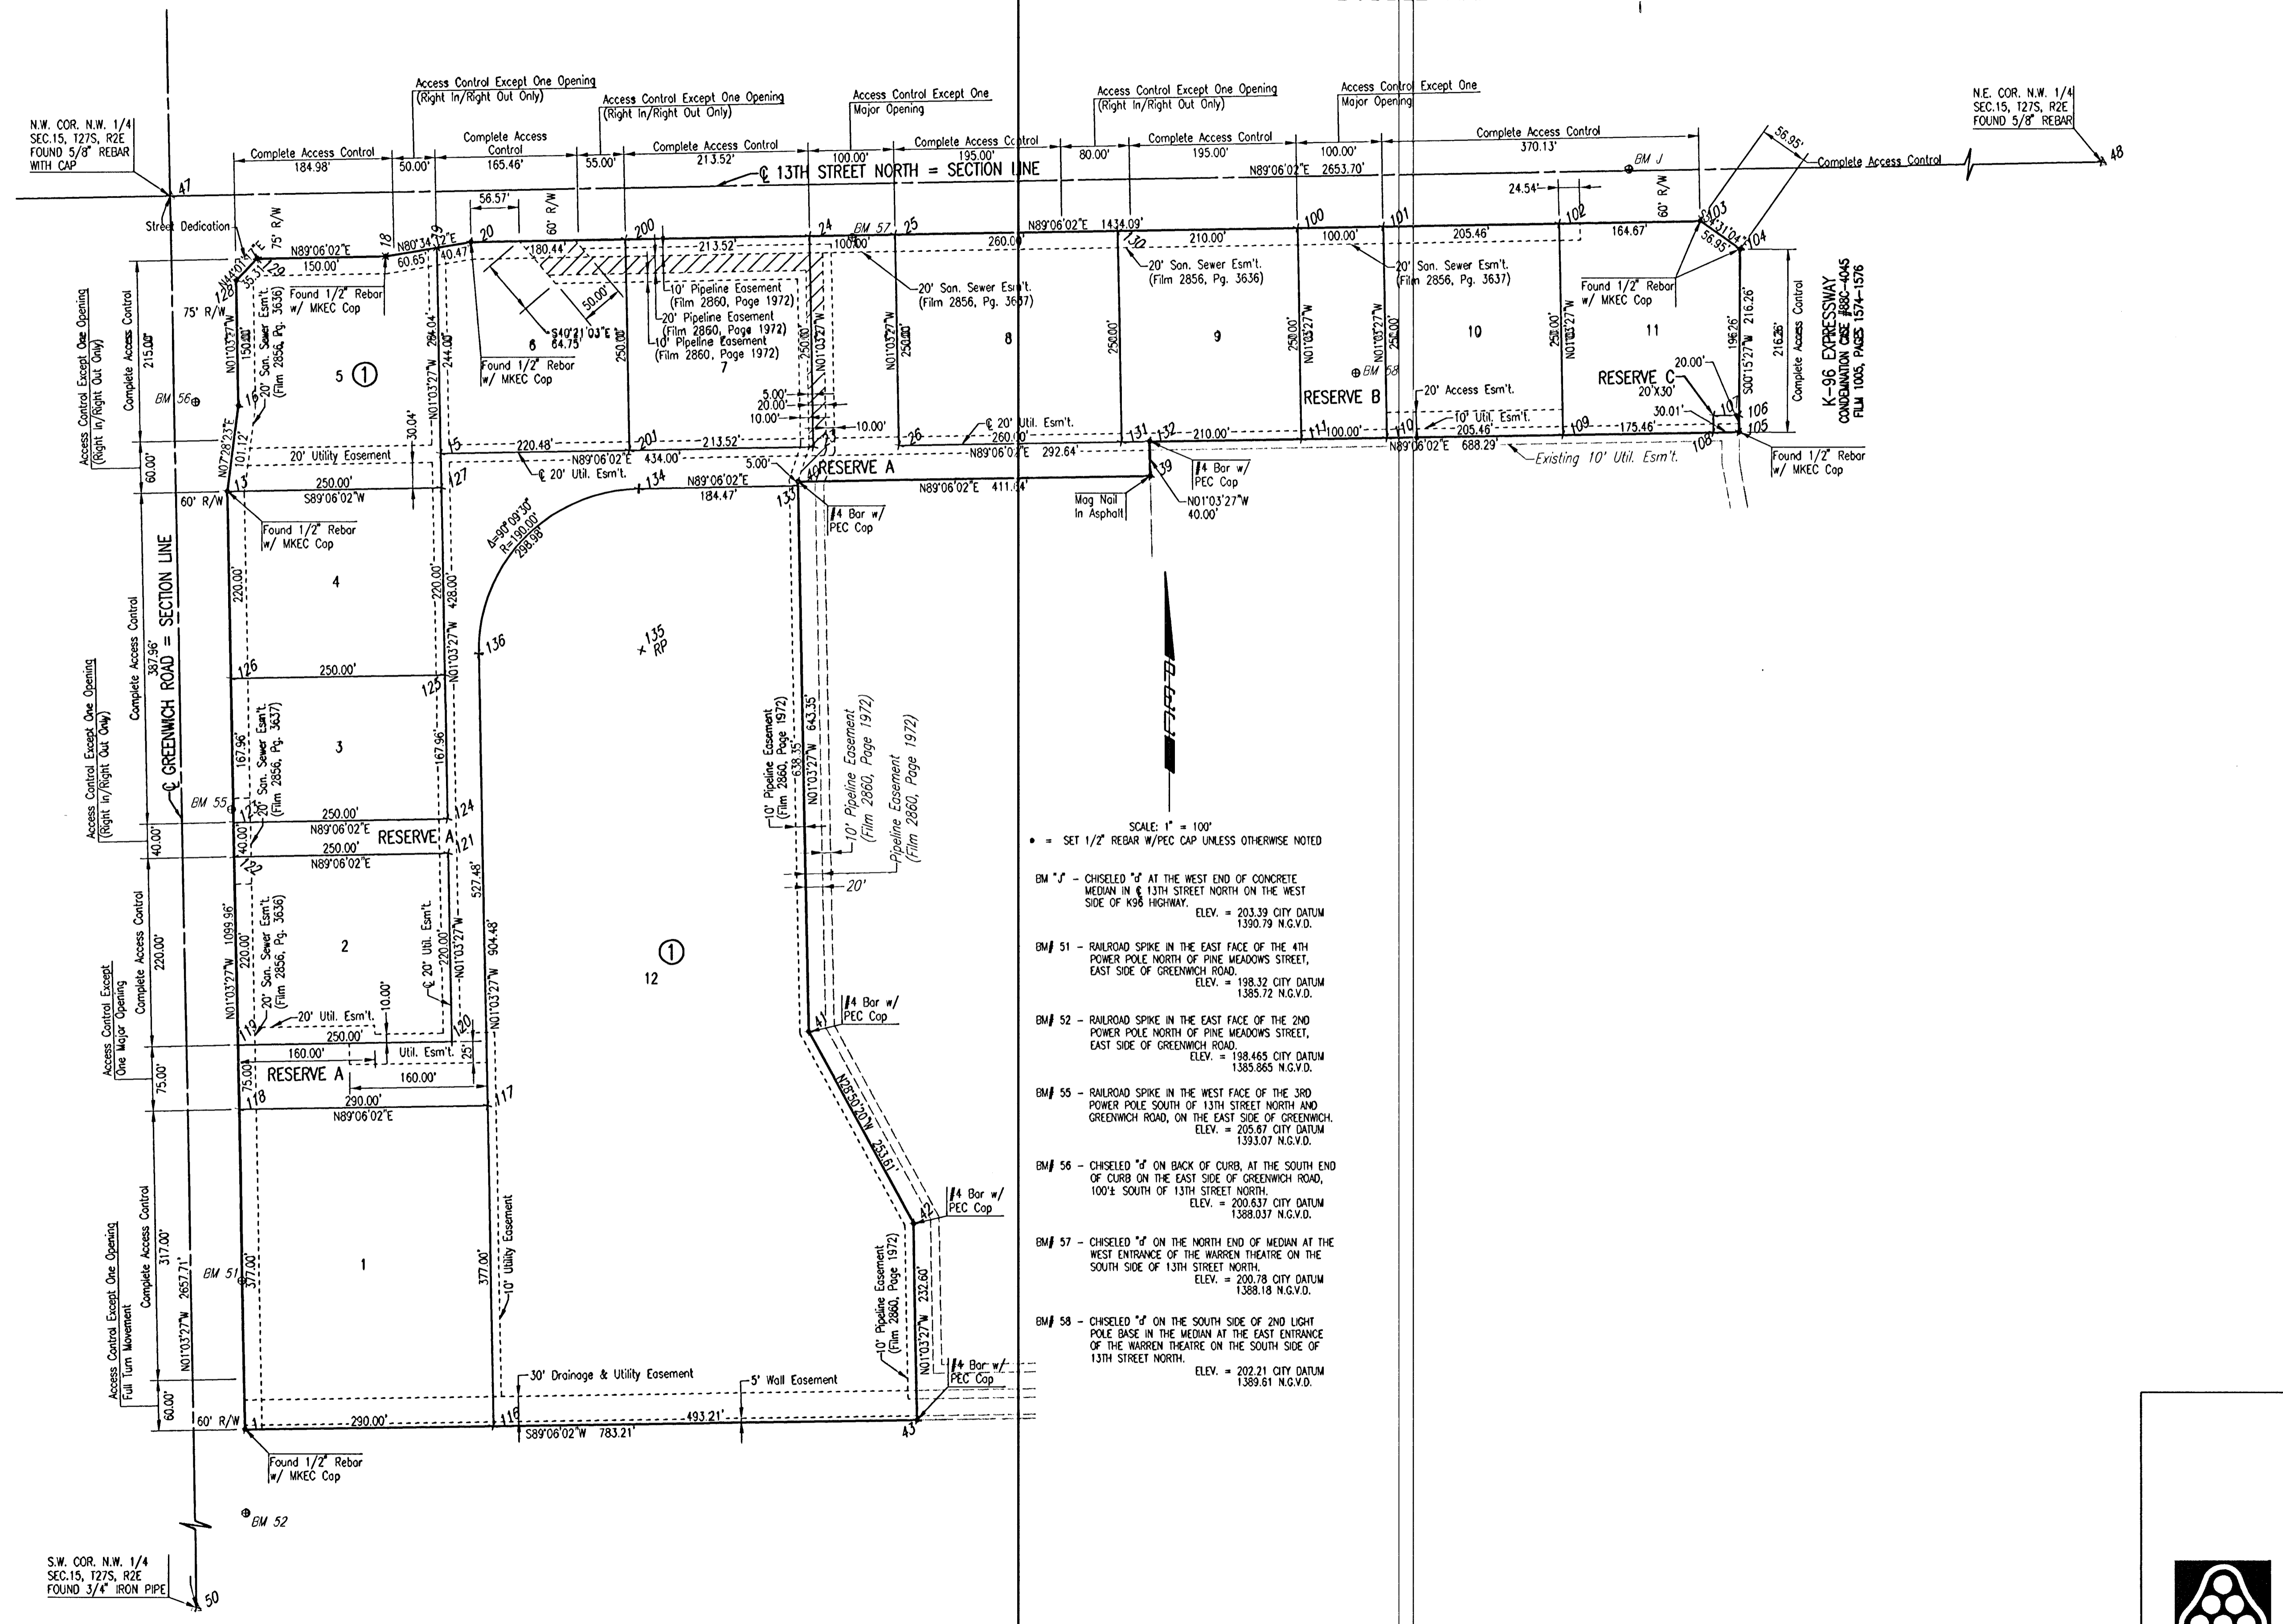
N.W. COR. N.W. 1/4
SEC.15, T27S, R2E
FOUND 5/8" REBAR
WITH CAP

Access Control Except One Opening
(Right In/Right Out Only)

Access Control Except One Opening
(Right In/Right Out Only)

Access Control Except One
Major Opening

Access Control Except One Opening
(Right In/Right Out Only)

Access Control Except One
Major Opening

N.E. COR. N.W. 1/4
SEC.15, T27S, R2E
FOUND 5/8" REBAR

Complete Access Control
184.98'

50.00'

Complete Access Control
165.46'

55.00'

Complete Access Control
213.52'

100.00'

Complete Access Control
195.00'

80.00'

Complete Access Control
195.00'

100.00'

Complete Access Control
370.13'

56.95'

Complete Access Control

47

48

℄ 13TH STREET NORTH = SECTION LINE

N89°06'02"E 2653.70'

BM J

24.54'

56.57'

Street Dedication

75' R/W

60' R/W

60' R/W

N89°06'02"E

150.00'

18

N80°34'12"E

60.65'

40.47'

19

20

180.44'

200

213.52'

24

BM 57

25

100.00'

N89°06'02"E 1434.09'

260.00'

130

210.00'

100

100.00'

101

205.46'

102

164.67'

103

N44°01'47"E

35.31'

N44°31'04"E

56.95'

104

128

129

75' R/W

Found 1/2" Rebar
w/ MKEC Cap

20' Son. Sewer Esm't.
(Film 2856, Pg. 3636)

10' Pipeline Easement
(Film 2860, Page 1972)

20' Pipeline Easement
(Film 2860, Page 1972)

10' Pipeline Easement
(Film 2860, Page 1972)

20' San. Sewer Esm't.
(Film 2856, Pg. 3637)

20' San. Sewer Esm't.
(Film 2856, Pg. 3636)

20' San. Sewer Esm't.
(Film 2856, Pg. 3637)

Found 1/2" Rebar
w/ MKEC Cap

50.00'

S40°21'03"E
64.75'

6

7

8

9

10

11

5 ①

Found 1/2" Rebar
w/ MKEC Cap

250.00'

250.00'

250.00'

250.00'

250.00'

250.00'

N01°03'27"W

N01°03'27"W

N01°03'27"W

N01°03'27"W

N01°03'27"W

N01°03'27"W

150.00'

N01°03'27"W

294.04'

244.00'

BM 58

RESERVE B

20' Access Esm't.

10' Util. Esm't.

RESERVE C
20'X30'

20.00'

30.01'

196.26'

S00°15'27"W 216.26'

216.26'

Complete Access Control

K-96 EXPRESSWAY
CONDEMNATION CASE #88C-4045
FILM 1005, PAGES 1574-1576

Access Control Except One Opening
(Right In/Right Out Only)

Complete Access Control
215.00'

BM 56

16

N07°28'23"E

101.12'

30.04'

5.00'

20.00'

10.00'

10.00'

10.00'

℄ 20' Util. Esm't.

260.00'

131

132

210.00'

111

100.00'

110

205.46'

109

175.46'

107

106

105

108

15

220.48'

201

213.52'

23

26

N89°06'02"E 434.00'

N89°06'02"E 292.64'

N89°06'02"E 688.29'

Existing 10' Util. Esm't.

Found 1/2" Rebar
w/ MKEC Cap

20' Utility Easement

℄ 20' Util. Esm't.

5.00'

60.00'

13

250.00'

S89°06'02"W

127

134

N89°06'02"E
184.47'

40

RESERVE A

N89°06'02"E 411.64'

39

#4 Bar w/
PEC Cap

Mag Nail
In Asphalt

N01°03'27"W
40.00'

60' R/W

Found 1/2" Rebar
w/ MKEC Cap

Δ=90°09'30"
R=190.00'
298.98'

133

#4 Bar w/
PEC Cap

4

220.00'

220.00'

428.00'

N01°03'27"W

135
RP

136

Complete Access Control
387.96'

℄ GREENWICH ROAD = SECTION LINE

126

250.00'

125

3

20' San. Sewer Esm't.
(Film 2856, Pg. 3637)

167.96'

167.96'

10' Pipeline Easement
(Film 2860, Page 1972)

638.35'

N01°03'27"W 643.35'

10' Pipeline Easement
(Film 2860, Page 1972)

Pipeline Easement
(Film 2860, Page 1972)

Access Control Except One Opening
(Right In/Right Out Only)

BM 55

123

250.00'

N89°06'02"E

124

RESERVE A

121

40.00'

122

250.00'

N89°06'02"E

527.48'

20'

SCALE: 1" = 100'
• = SET 1/2" REBAR W/PEC CAP UNLESS OTHERWISE NOTED

BM "J" - CHISELED "□" AT THE WEST END OF CONCRETE MEDIAN IN ℄ 13TH STREET NORTH ON THE WEST SIDE OF K96 HIGHWAY.
ELEV. = 203.39 CITY DATUM
1390.79 N.G.V.D.

BM# 51 - RAILROAD SPIKE IN THE EAST FACE OF THE 4TH POWER POLE NORTH OF PINE MEADOWS STREET, EAST SIDE OF GREENWICH ROAD.
ELEV. = 198.32 CITY DATUM
1385.72 N.G.V.D.

BM# 52 - RAILROAD SPIKE IN THE EAST FACE OF THE 2ND POWER POLE NORTH OF PINE MEADOWS STREET, EAST SIDE OF GREENWICH ROAD.
ELEV. = 198.465 CITY DATUM
1385.865 N.G.V.D.

BM# 55 - RAILROAD SPIKE IN THE WEST FACE OF THE 3RD POWER POLE SOUTH OF 13TH STREET NORTH AND GREENWICH ROAD, ON THE EAST SIDE OF GREENWICH.
ELEV. = 205.67 CITY DATUM
1393.07 N.G.V.D.

BM# 56 - CHISELED "□" ON BACK OF CURB, AT THE SOUTH END OF CURB ON THE EAST SIDE OF GREENWICH ROAD, 100'± SOUTH OF 13TH STREET NORTH.
ELEV. = 200.637 CITY DATUM
1388.037 N.G.V.D.

BM# 57 - CHISELED "□" ON THE NORTH END OF MEDIAN AT THE WEST ENTRANCE OF THE WARREN THEATRE ON THE SOUTH SIDE OF 13TH STREET NORTH.
ELEV. = 200.78 CITY DATUM
1388.18 N.G.V.D.

BM# 58 - CHISELED "□" ON THE SOUTH SIDE OF 2ND LIGHT POLE BASE IN THE MEDIAN AT THE EAST ENTRANCE OF THE WARREN THEATRE ON THE SOUTH SIDE OF 13TH STREET NORTH.
ELEV. = 202.21 CITY DATUM
1389.61 N.G.V.D.

Complete Access Control
220.00'

2

N01°03'27"W 1099.96'

220.00'

20' San. Sewer Esm't.
(Film 2856, Pg. 3636)

℄ 20' Util. Esm't.

220.00'

N01°03'27"W

N01°03'27"W 904.48'

①
12

#4 Bar w/
PEC Cap

41

119

20' Util. Esm't.

10.00'

250.00'

120

Access Control Except
One Major Opening

75.00'

160.00'

Util. Esm't.

25'

75.00'

RESERVE A

160.00'

118

290.00'

N89°06'02"E

117

N25°50'20"W 253.61'

#4 Bar w/
PEC Cap

42

Access Control Except One Opening
Full Turn Movement

Complete Access Control
317.00'

BM 51

377.00'

1

377.00'

10' Utility Easement

10' Pipeline Easement
(Film 2860, Page 1972)

N01°03'27"W 232.60'

#4 Bar w/
PEC Cap

N01°03'27"W 2657.71'

60.00'

30' Drainage & Utility Easement

5' Wall Easement

60' R/W

1

290.00'

116

493.21'

43

S89°06'02"W 783.21'

Found 1/2" Rebar
w/ MKEC Cap

BM 52

S.W. COR. N.W. 1/4
SEC.15, T27S, R2E
FOUND 3/4" IRON PIPE

50